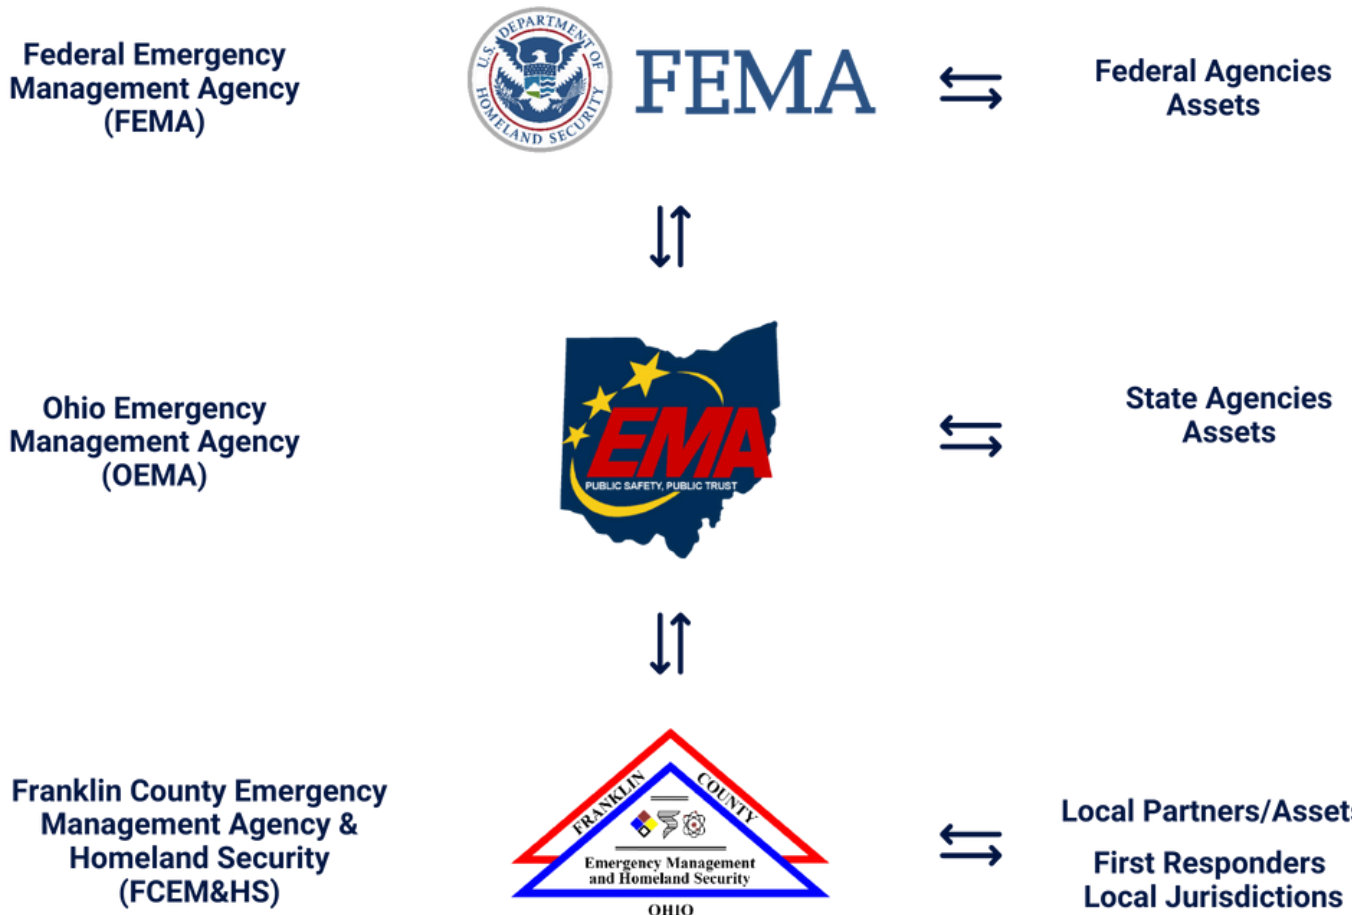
Federal Emergency Management Agency (FEMA)

U.S. DEPARTMENT OF HOMELAND SECURITY

FEMA

⇆

Federal Agencies Assets

⇅

Ohio Emergency Management Agency (OEMA)

EMA

PUBLIC SAFETY, PUBLIC TRUST

⇆

State Agencies Assets

⇅

Franklin County Emergency Management Agency & Homeland Security (FCEM&HS)

FRANKLIN COUNTY

Emergency Management and Homeland Security

OHIO

⇆

Local Partners/Assets

First Responders Local Jurisdictions